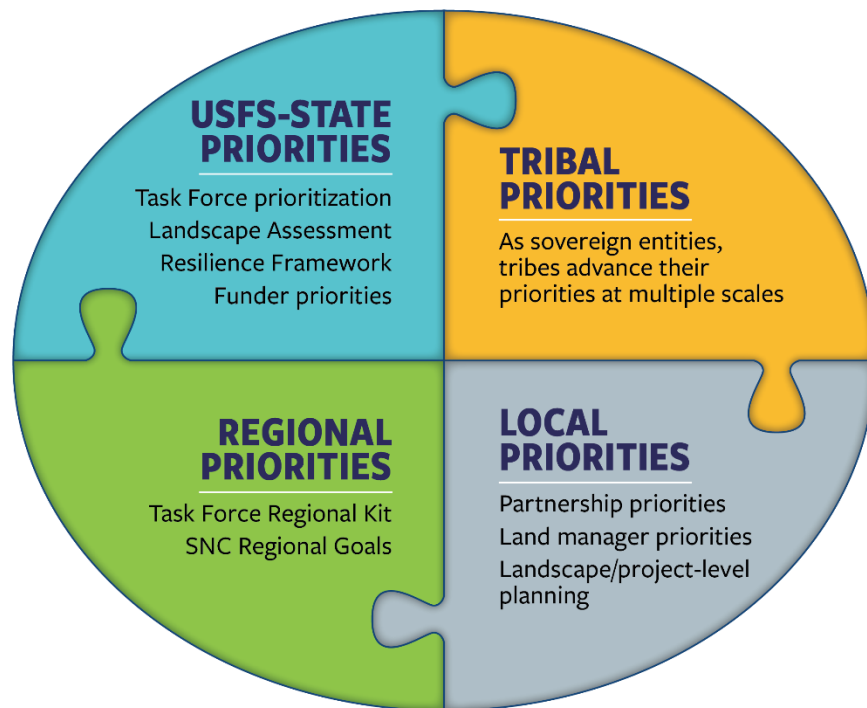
USFS-STATE PRIORITIES

Task Force prioritization
Landscape Assessment
Resilience Framework
Funder priorities

TRIBAL PRIORITIES

As sovereign entities, tribes advance their priorities at multiple scales

REGIONAL PRIORITIES

Task Force Regional Kit
SNC Regional Goals

LOCAL PRIORITIES

Partnership priorities
Land manager priorities
Landscape/project-level planning